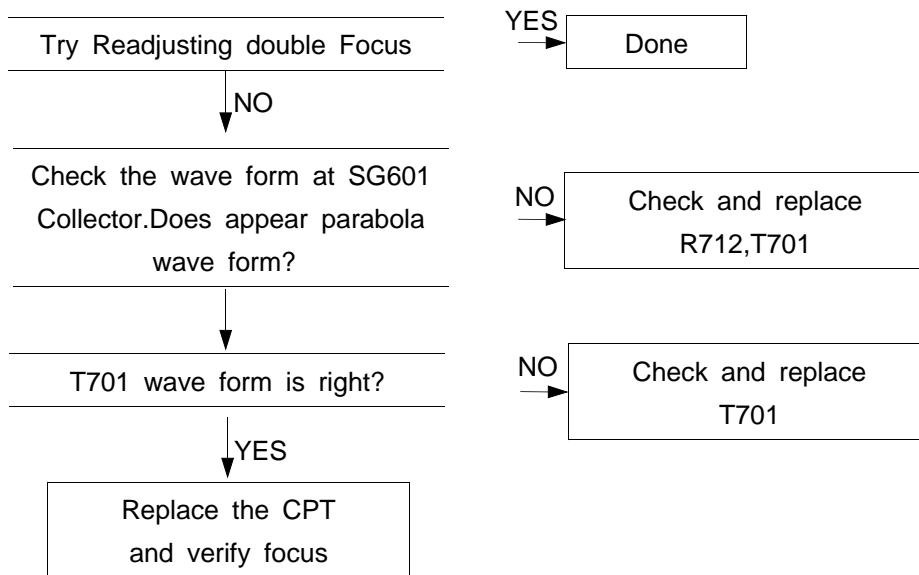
Try Readjusting double Focus

YES

Done

NO

Check the wave form at SG601 Collector.Does appear parabola wave form?

NO

Check and replace R712,T701

T701 wave form is right?

NO

Check and replace T701

YES

Replace the CPT and verify focus